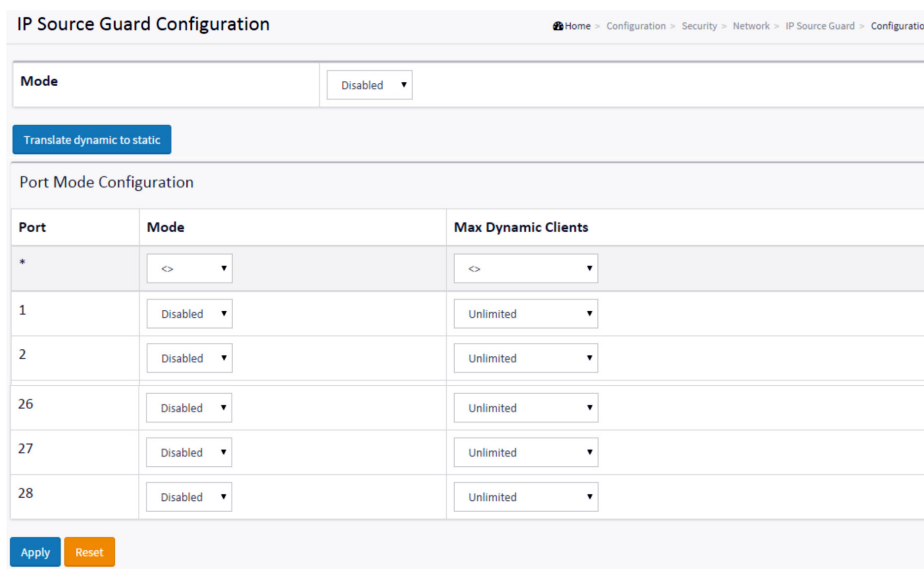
IP Source Guard Configuration

Home > Configuration > Security > Network > IP Source Guard > Configuratio

| Mode | Disabled |
|---|---|

Translate dynamic to static

Port Mode Configuration

| Port | Mode | Max Dynamic Clients |
|---|---|---|
| * | <> | <> |
| 1 | Disabled | Unlimited |
| 2 | Disabled | Unlimited |
| 26 | Disabled | Unlimited |
| 27 | Disabled | Unlimited |
| 28 | Disabled | Unlimited |

Apply Reset